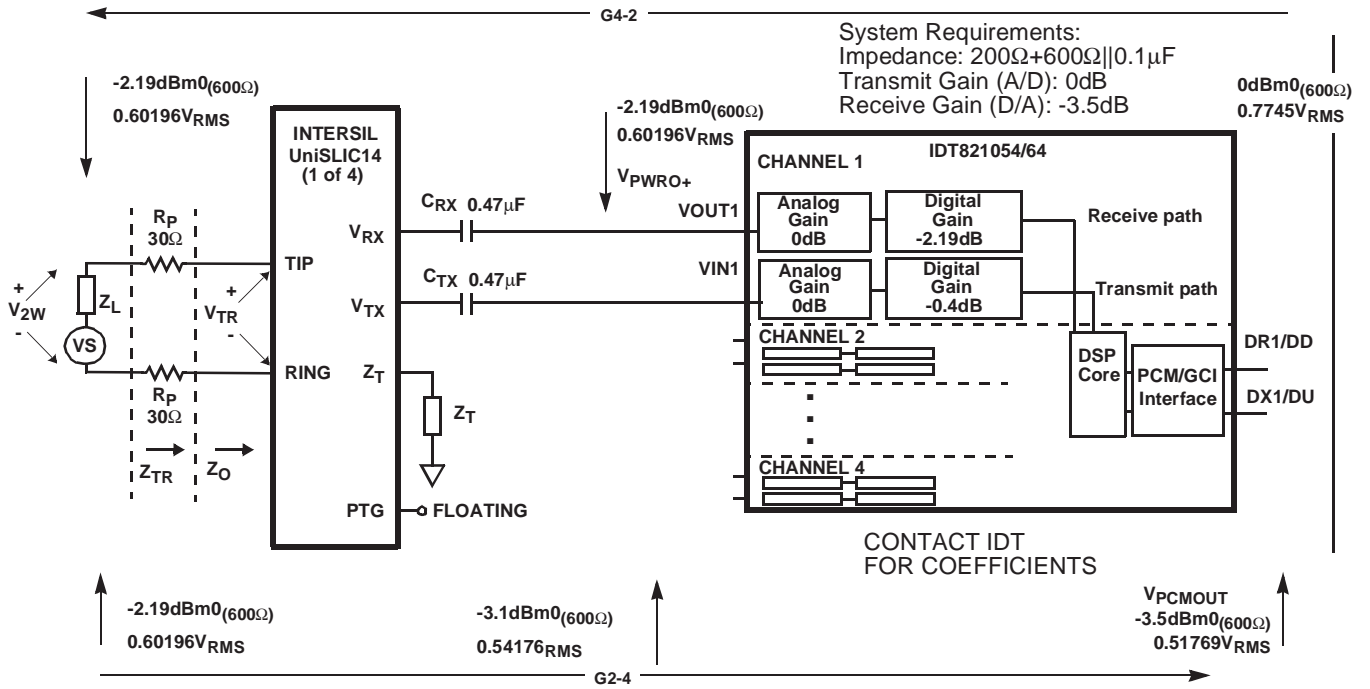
G4-2

System Requirements:
Impedance: $200\Omega+600\Omega||0.1\mu F$
Transmit Gain (A/D): 0dB
Receive Gain (D/A): -3.5dB

-2.19dBm0$_{(600\Omega)}$
0.60196V$_{RMS}$

INTERSIL
UniSLIC14
(1 of 4)

-2.19dBm0$_{(600\Omega)}$
0.60196V$_{RMS}$

0dBm0$_{(600\Omega)}$
0.7745V$_{RMS}$

IDT821054/64
CHANNEL 1

V$_{PWRO+}$

R$_P$
30Ω

C$_{RX}$ 0.47μF

VOUT1

V$_{RX}$

Analog Gain 0dB

Digital Gain -2.19dB

Receive path

+
V$_{2W}$
-

Z$_L$

VS

TIP

+
V$_{TR}$
-

VIN1

Analog Gain 0dB

Digital Gain -0.4dB

C$_{TX}$ 0.47μF

V$_{TX}$

Transmit path

CHANNEL 2

DSP Core

PCM/GCI Interface

DR1/DD

DX1/DU

RING

Z$_T$

R$_P$
30Ω

Z$_T$

Z$_{TR}$

Z$_O$

CHANNEL 4

PTG

FLOATING

CONTACT IDT
FOR COEFFICIENTS

-2.19dBm0$_{(600\Omega)}$
0.60196V$_{RMS}$

-3.1dBm0$_{(600\Omega)}$
0.54176$_{RMS}$

V$_{PCMOUT}$
-3.5dBm0$_{(600\Omega)}$
0.51769V$_{RMS}$

G2-4